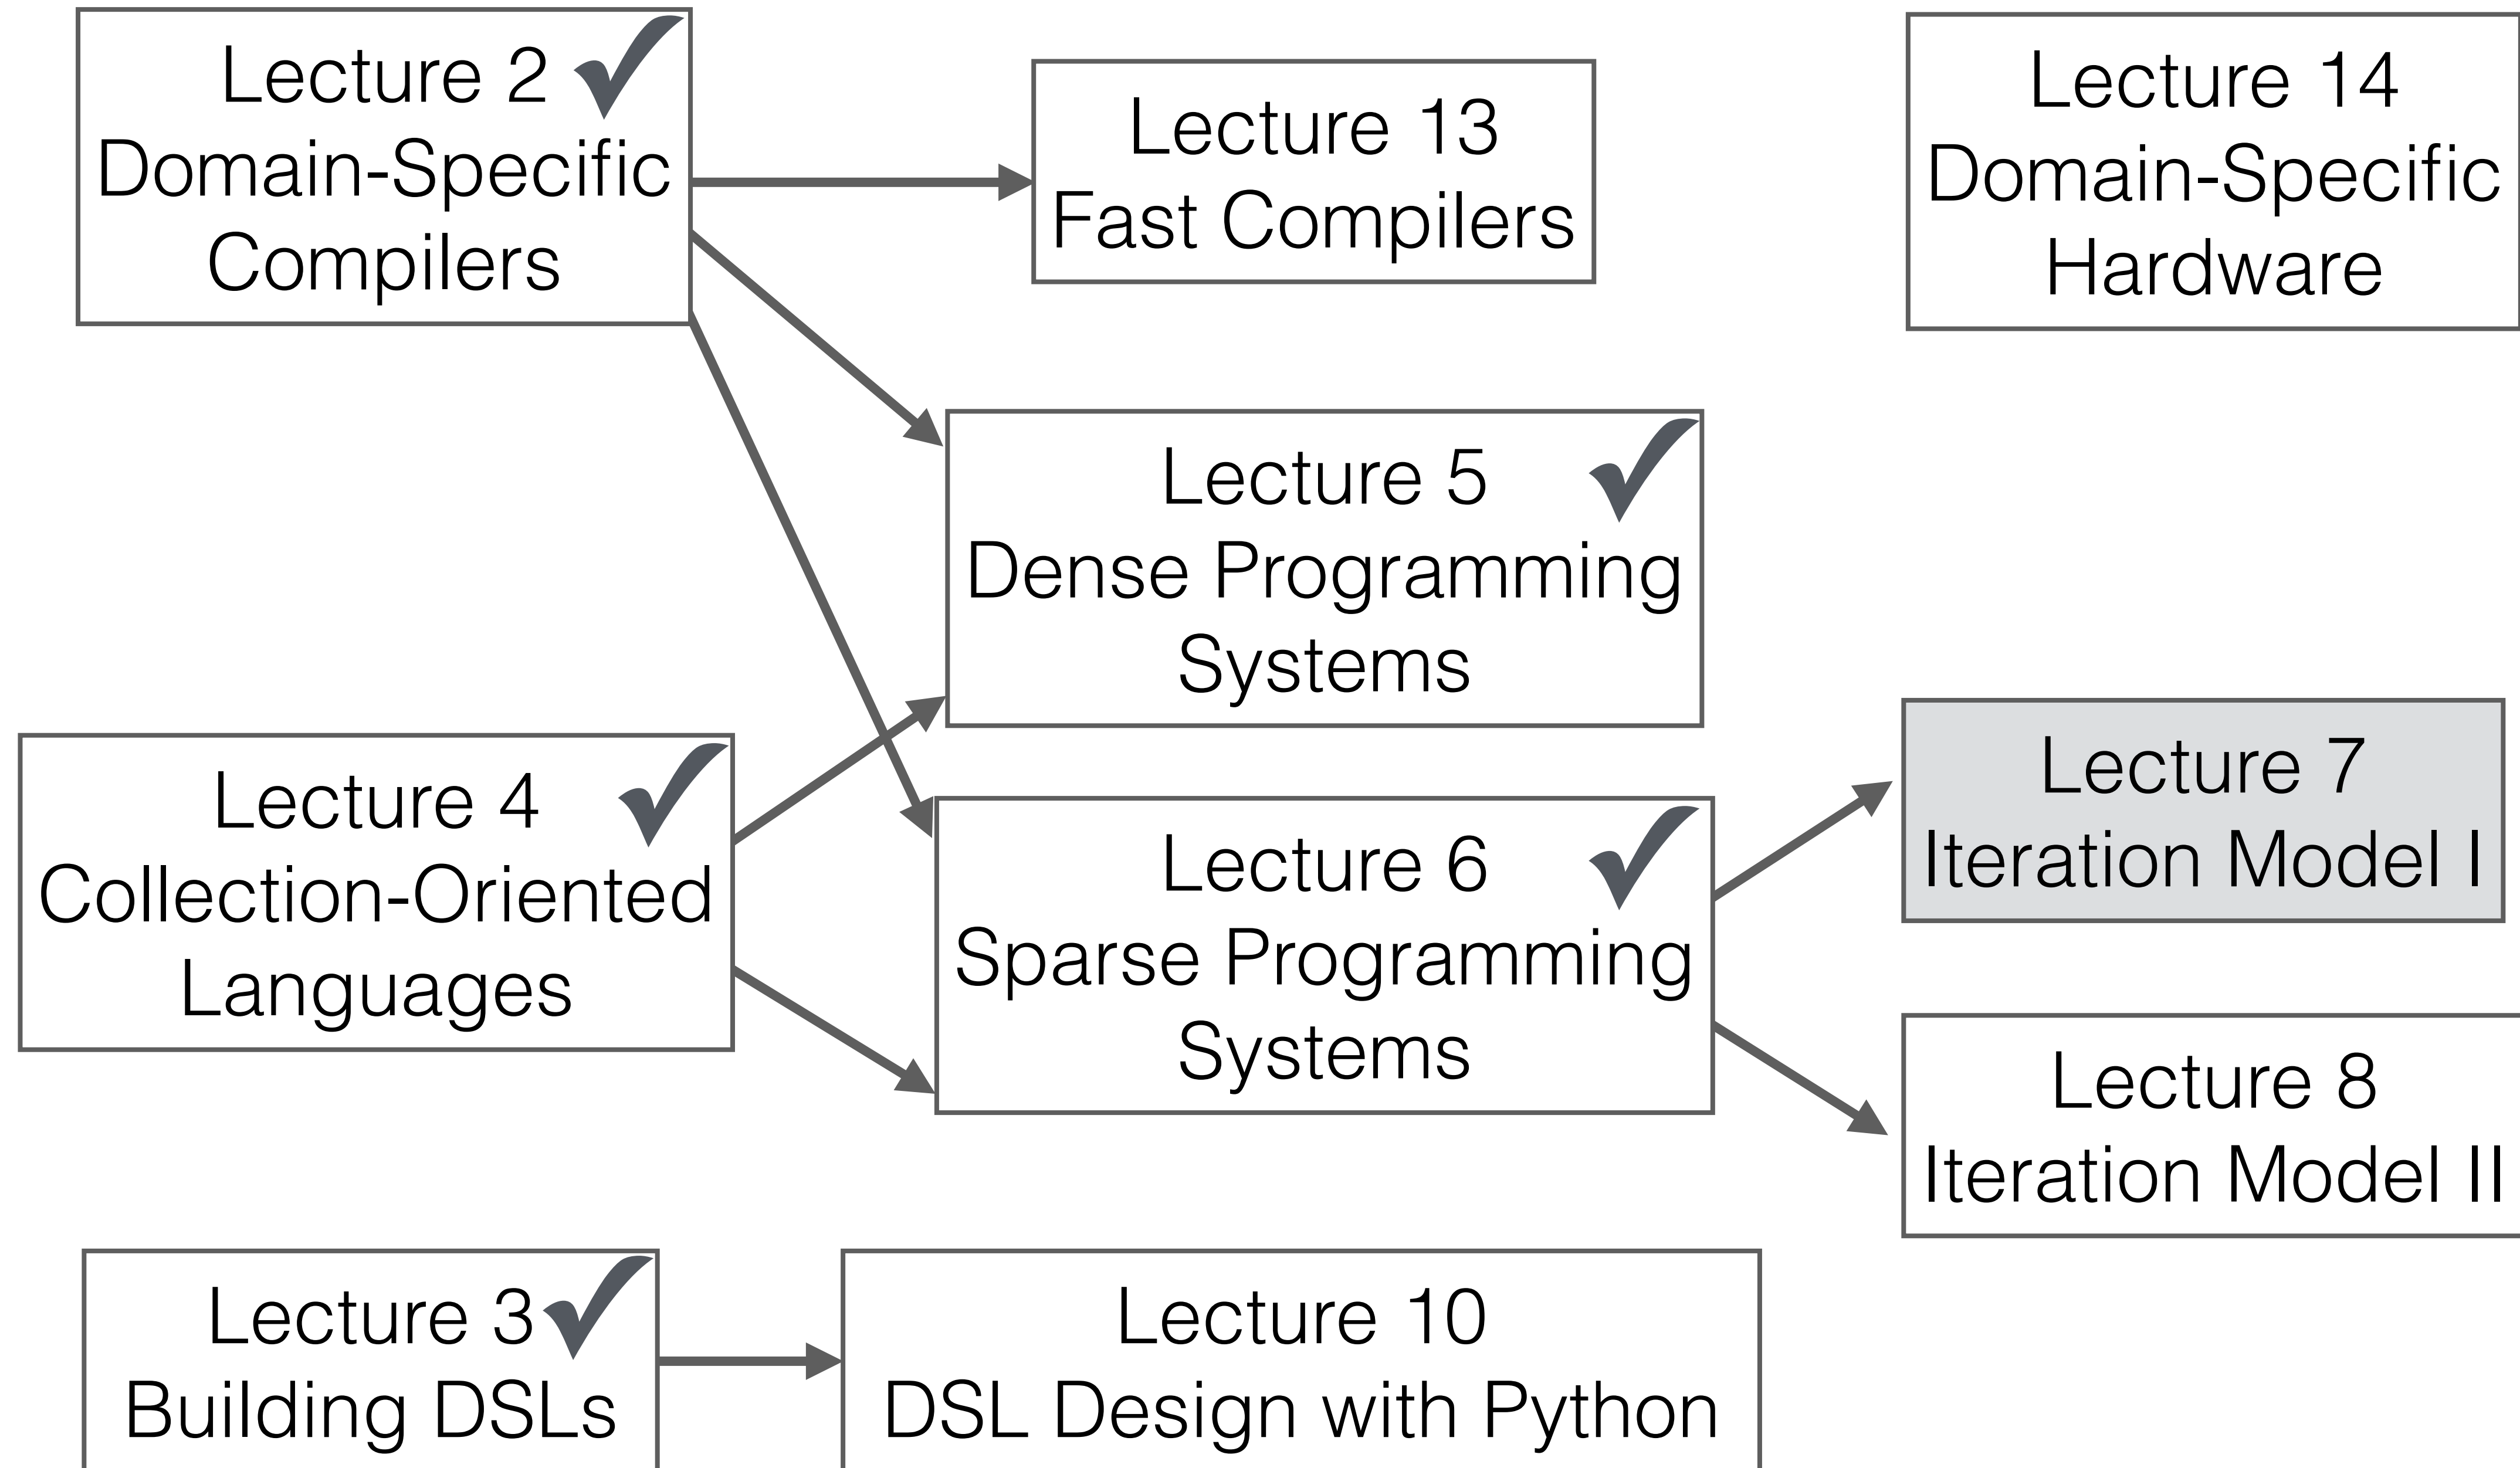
Lecture 2 ✓
Domain-Specific Compilers

Lecture 13
Fast Compilers

Lecture 14
Domain-Specific Hardware

Lecture 5 ✓
Dense Programming Systems

Lecture 4 ✓
Collection-Oriented Languages

Lecture 6 ✓
Sparse Programming Systems

Lecture 7
Iteration Model I

Lecture 8
Iteration Model II

Lecture 3 ✓
Building DSLs

Lecture 10
DSL Design with Python